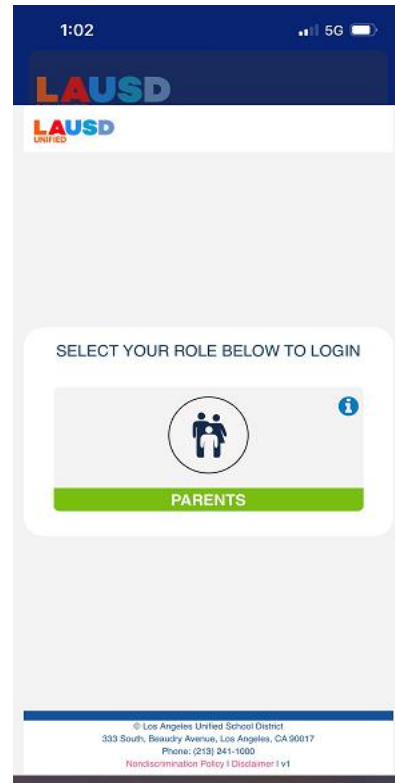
1:02
5G

LAUSD

LAUSD
UNIFIED

SELECT YOUR ROLE BELOW TO LOGIN

PARENTS

© Los Angeles Unified School District
333 South, Beaudry Avenue, Los Angeles, CA 90017
Phone: (213) 241-1000
Nondiscrimination Policy | Disclaimer | v1